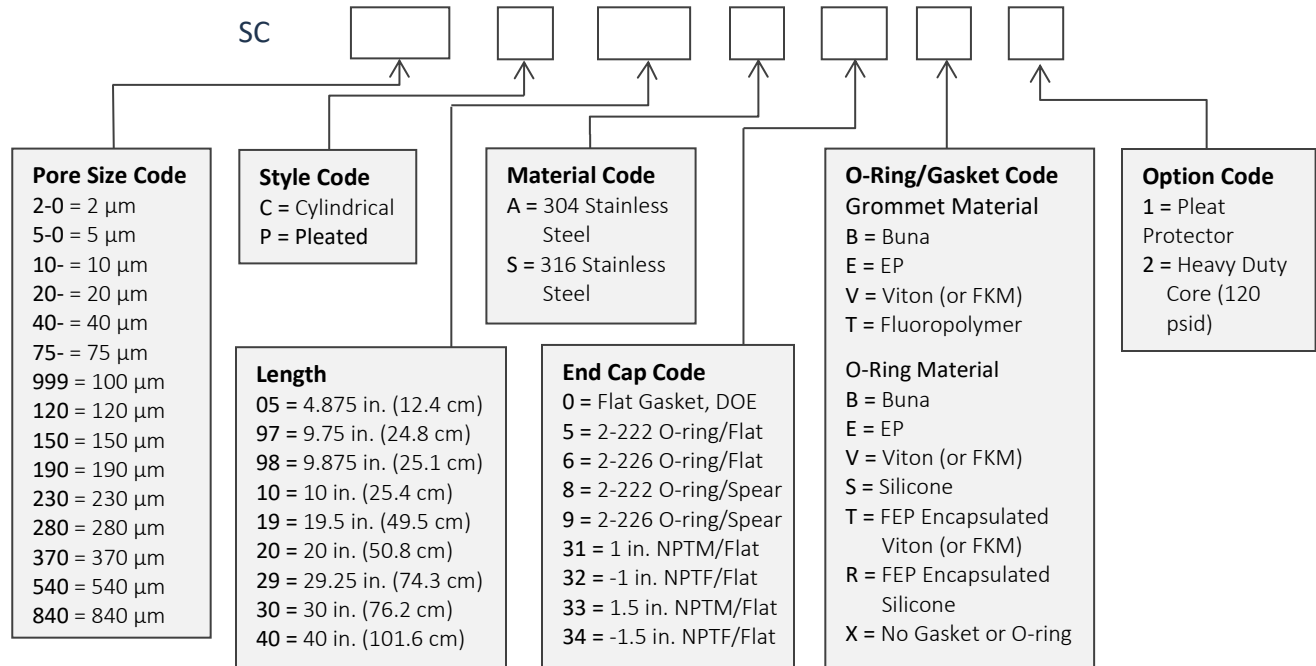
SC

**Pore Size Code**
2-0 = 2 µm
5-0 = 5 µm
10- = 10 µm
20- = 20 µm
40- = 40 µm
75- = 75 µm
999 = 100 µm
120 = 120 µm
150 = 150 µm
190 = 190 µm
230 = 230 µm
280 = 280 µm
370 = 370 µm
540 = 540 µm
840 = 840 µm

**Style Code**
C = Cylindrical
P = Pleated

**Length**
05 = 4.875 in. (12.4 cm)
97 = 9.75 in. (24.8 cm)
98 = 9.875 in. (25.1 cm)
10 = 10 in. (25.4 cm)
19 = 19.5 in. (49.5 cm)
20 = 20 in. (50.8 cm)
29 = 29.25 in. (74.3 cm)
30 = 30 in. (76.2 cm)
40 = 40 in. (101.6 cm)

**Material Code**
A = 304 Stainless Steel
S = 316 Stainless Steel

**End Cap Code**
0 = Flat Gasket, DOE
5 = 2-222 O-ring/Flat
6 = 2-226 O-ring/Flat
8 = 2-222 O-ring/Spear
9 = 2-226 O-ring/Spear
31 = 1 in. NPTM/Flat
32 = -1 in. NPTF/Flat
33 = 1.5 in. NPTM/Flat
34 = -1.5 in. NPTF/Flat

**O-Ring/Gasket Code**
Grommet Material
B = Buna
E = EP
V = Viton (or FKM)
T = Fluoropolymer

O-Ring Material
B = Buna
E = EP
V = Viton (or FKM)
S = Silicone
T = FEP Encapsulated Viton (or FKM)
R = FEP Encapsulated Silicone
X = No Gasket or O-ring

**Option Code**
1 = Pleat Protector
2 = Heavy Duty Core (120 psid)